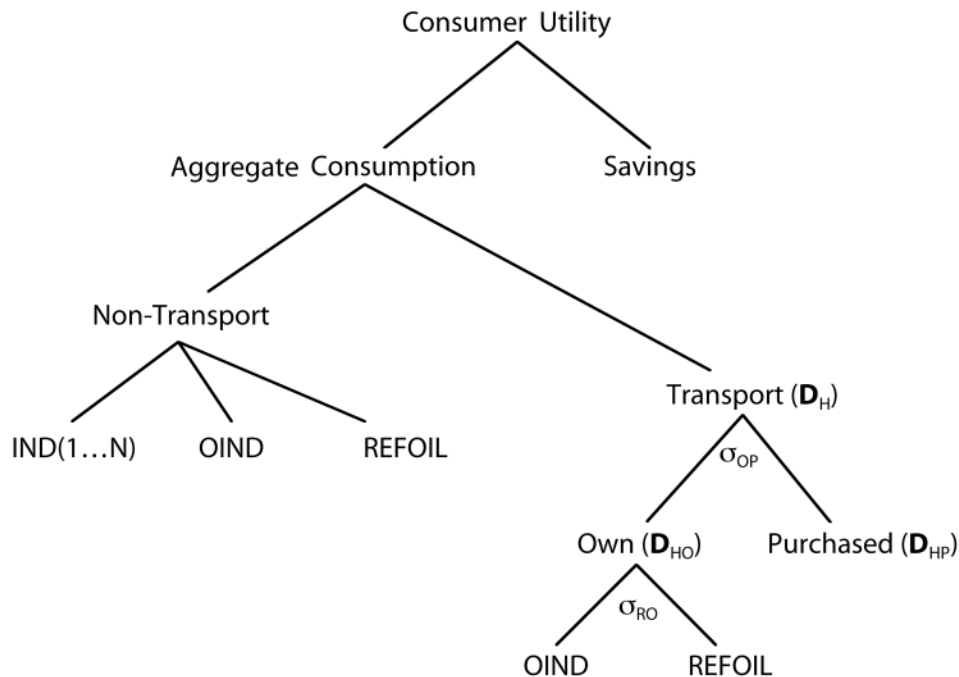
Consumer Utility

Aggregate Consumption

Savings

Non-Transport

IND(1…N)

OIND

REFOIL

Transport ($\mathbf{D}_H$)

$\sigma_{OP}$

Own ($\mathbf{D}_{HO}$)

Purchased ($\mathbf{D}_{HP}$)

$\sigma_{RO}$

OIND

REFOIL